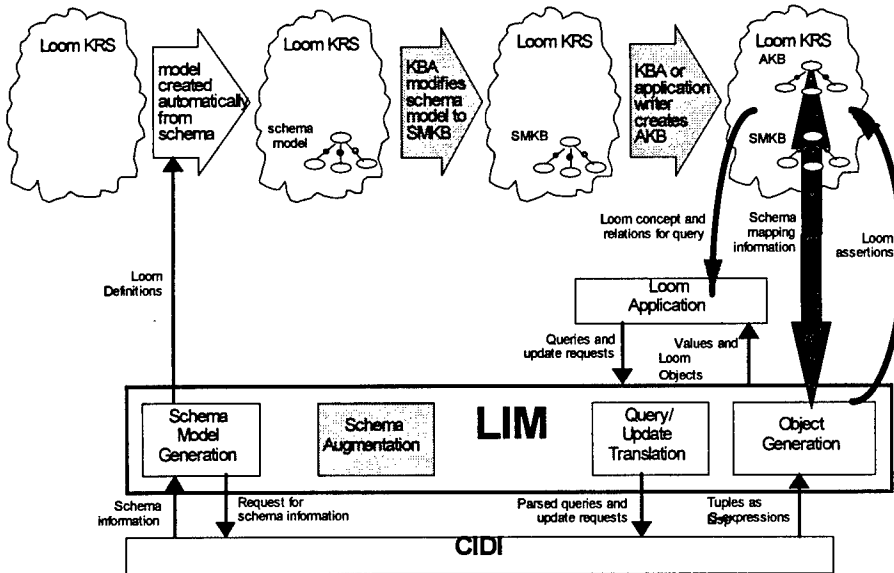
Loom KRS

model created automatically from schema

Loom KRS

schema model

KBA modifies schema model to SMKB

Loom KRS

SMKB

KBA or application writer creates AKB

Loom KRS

AKB

SMKB

Loom Definitions

Loom concept and relations for query

Schema mapping information

Loom assertions

Loom Application

Queries and update requests

Values and Loom Objects

LIM

Schema Model Generation

Schema Augmentation

Query/ Update Translation

Object Generation

Schema information

Request for schema information

Parsed queries and update requests

Tuples as S-expressions

CIDI